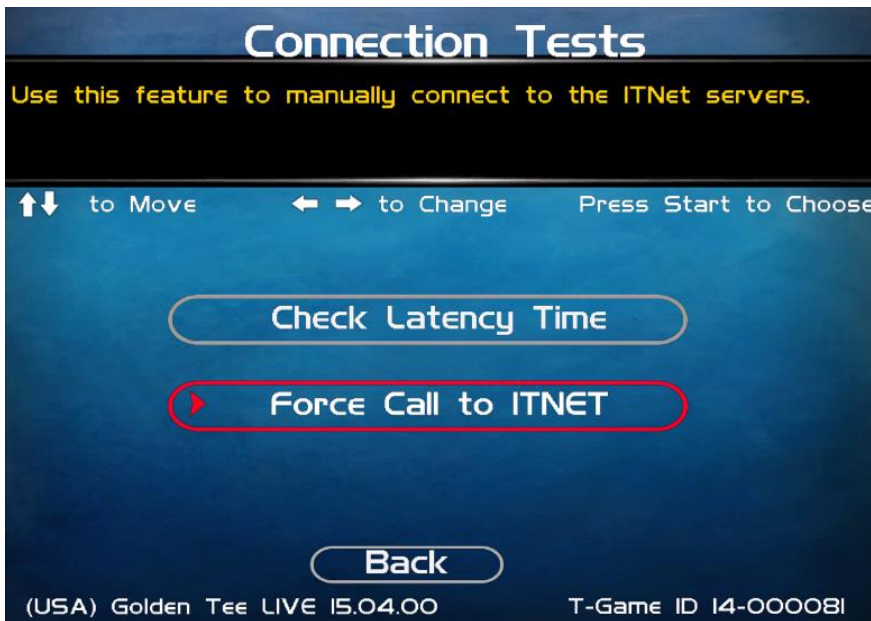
Connection Tests

Use this feature to manually connect to the ITNet servers.

↑↓ to Move ← → to Change Press Start to Choose

Check Latency Time

Force Call to ITNET

Back

(USA) Golden Tee LIVE 15.04.00 T-Game ID 14-000081